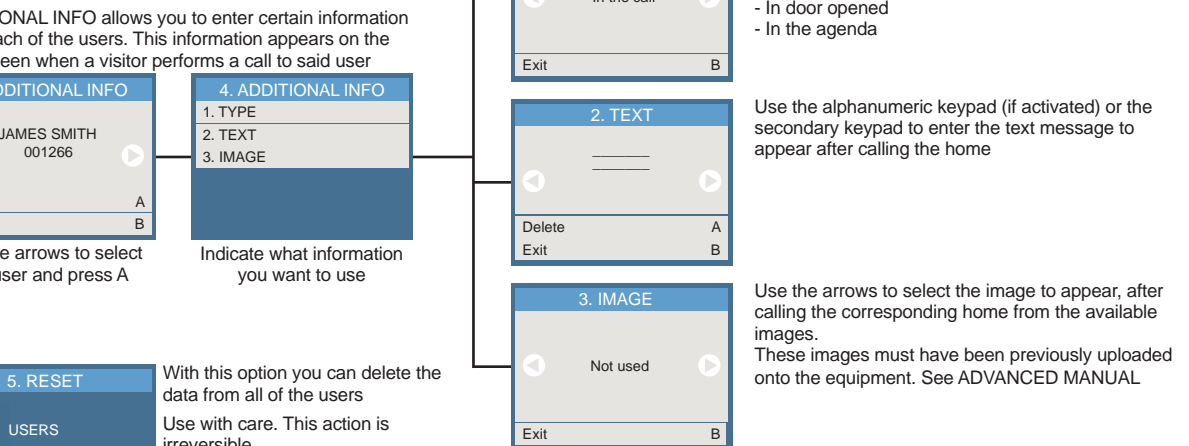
ONAL INFO allows you to enter certain information ach of the users. This information appears on the een when a visitor performs a call to said user

DDITIONAL INFO

JAMES SMITH
001266

A
B

e arrows to select user and press A

4. ADDITIONAL INFO
1. TYPE
2. TEXT
3. IMAGE

Indicate what information you want to use

In the call

Exit B

- In door opened
- In the agenda

2. TEXT

Delete A
Exit B

Use the alphanumeric keypad (if activated) or the secondary keypad to enter the text message to appear after calling the home

3. IMAGE

Not used

Exit B

Use the arrows to select the image to appear, after calling the corresponding home from the available images.
These images must have been previously uploaded onto the equipment. See ADVANCED MANUAL

5. RESET

USERS

With this option you can delete the data from all of the users

Use with care. This action is irreversible